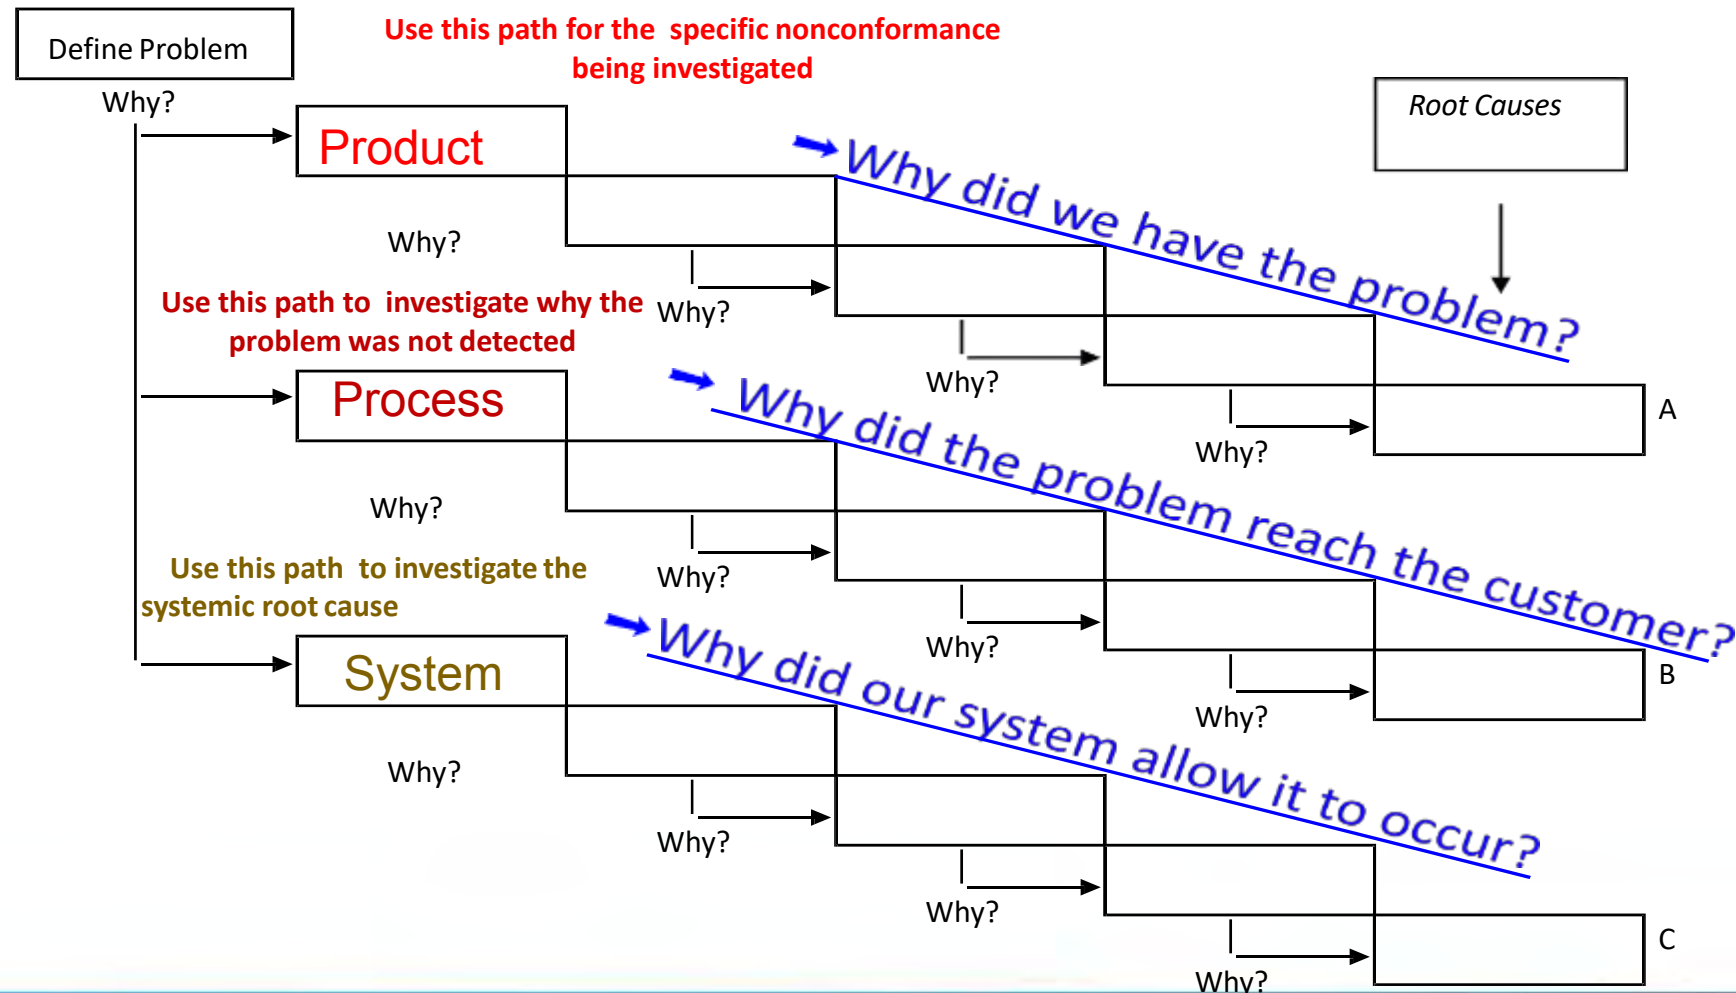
Define Problem

Use this path for the specific nonconformance being investigated

Why?

Product

Root Causes

Why did we have the problem?

Why?

Use this path to investigate why the problem was not detected

Why?

Why?

Process

Why did the problem reach the customer?

Why?

A

Why?

Use this path to investigate the systemic root cause

Why?

Why?

System

Why did our system allow it to occur?

Why?

B

Why?

Why?

Why?

C

Why?